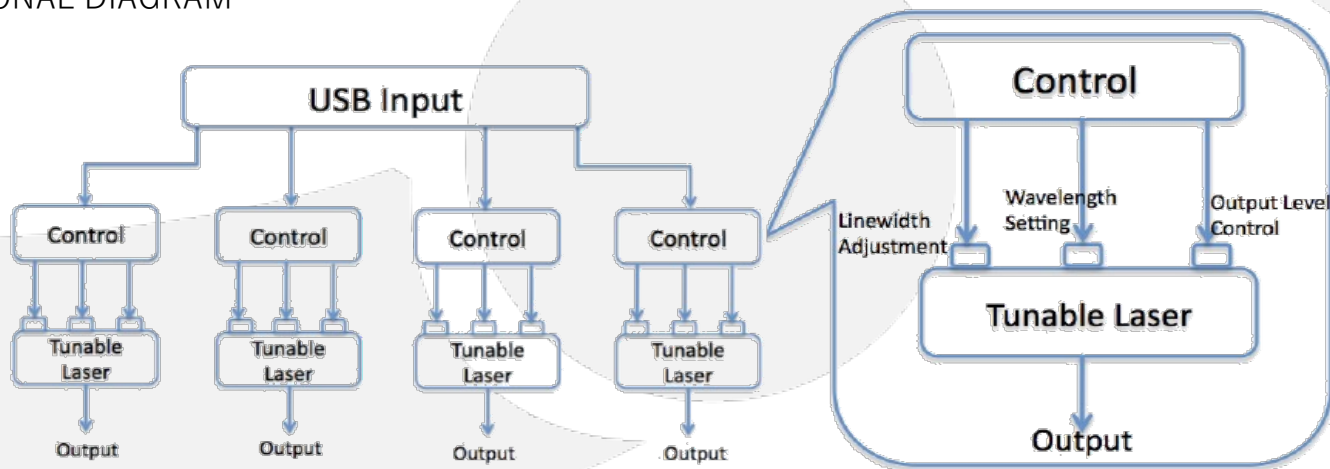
ONAL DIAGRAM

USB Input

Control

Tunable Laser

Output

Control

Tunable Laser

Output

Control

Tunable Laser

Output

Control

Tunable Laser

Output

Control

Linewidth Adjustment

Wavelength Setting

Output Level Control

Tunable Laser

Output